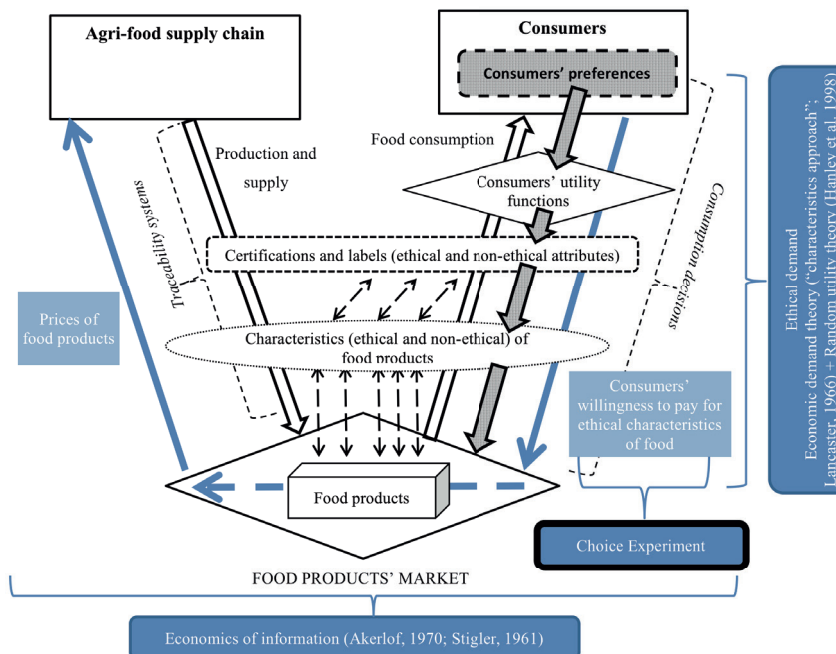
Agri-food supply chain

Consumers

Consumers' preferences

Food consumption

Production and supply

Consumers' utility functions

Traceability systems

Consumption decisions

Certifications and labels (ethical and non-ethical attributes)

Prices of food products

Characteristics (ethical and non-ethical) of food products

Consumers' willingness to pay for ethical characteristics of food

Ethical demand
Economic demand theory ("characteristics approach";
Lancaster, 1966) + Random utility theory (Hanley et al. 1998)

Food products

Choice Experiment

FOOD PRODUCTS' MARKET

Economics of information (Akerlof, 1970; Stigler, 1961)